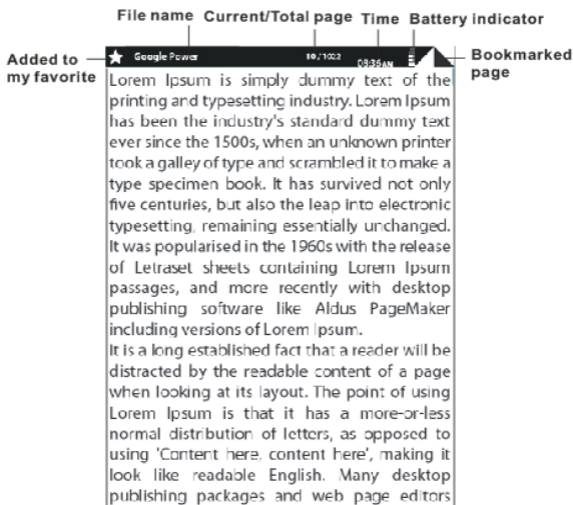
File name Current/Total page Time Battery indicator

Added to my favorite

Google Power 10/1022 08:35AM

Bookmarked page

Lorem Ipsum is simply dummy text of the printing and typesetting industry. Lorem Ipsum has been the industry's standard dummy text ever since the 1500s, when an unknown printer took a galley of type and scrambled it to make a type specimen book. It has survived not only five centuries, but also the leap into electronic typesetting, remaining essentially unchanged. It was popularised in the 1960s with the release of Letraset sheets containing Lorem Ipsum passages, and more recently with desktop publishing software like Aldus PageMaker including versions of Lorem Ipsum.
It is a long established fact that a reader will be distracted by the readable content of a page when looking at its layout. The point of using Lorem Ipsum is that it has a more-or-less normal distribution of letters, as opposed to using 'Content here, content here', making it look like readable English. Many desktop publishing packages and web page editors